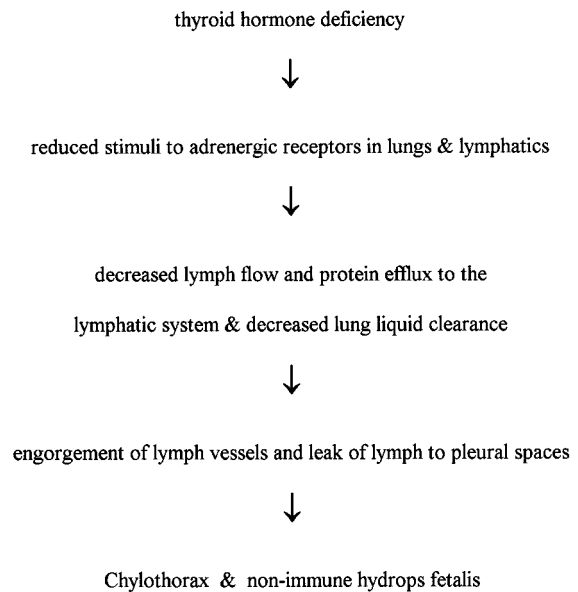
thyroid hormone deficiency

↓

reduced stimuli to adrenergic receptors in lungs & lymphatics

↓

decreased lymph flow and protein efflux to the lymphatic system & decreased lung liquid clearance

↓

engorgement of lymph vessels and leak of lymph to pleural spaces

↓

Chylothorax & non-immune hydrops fetalis